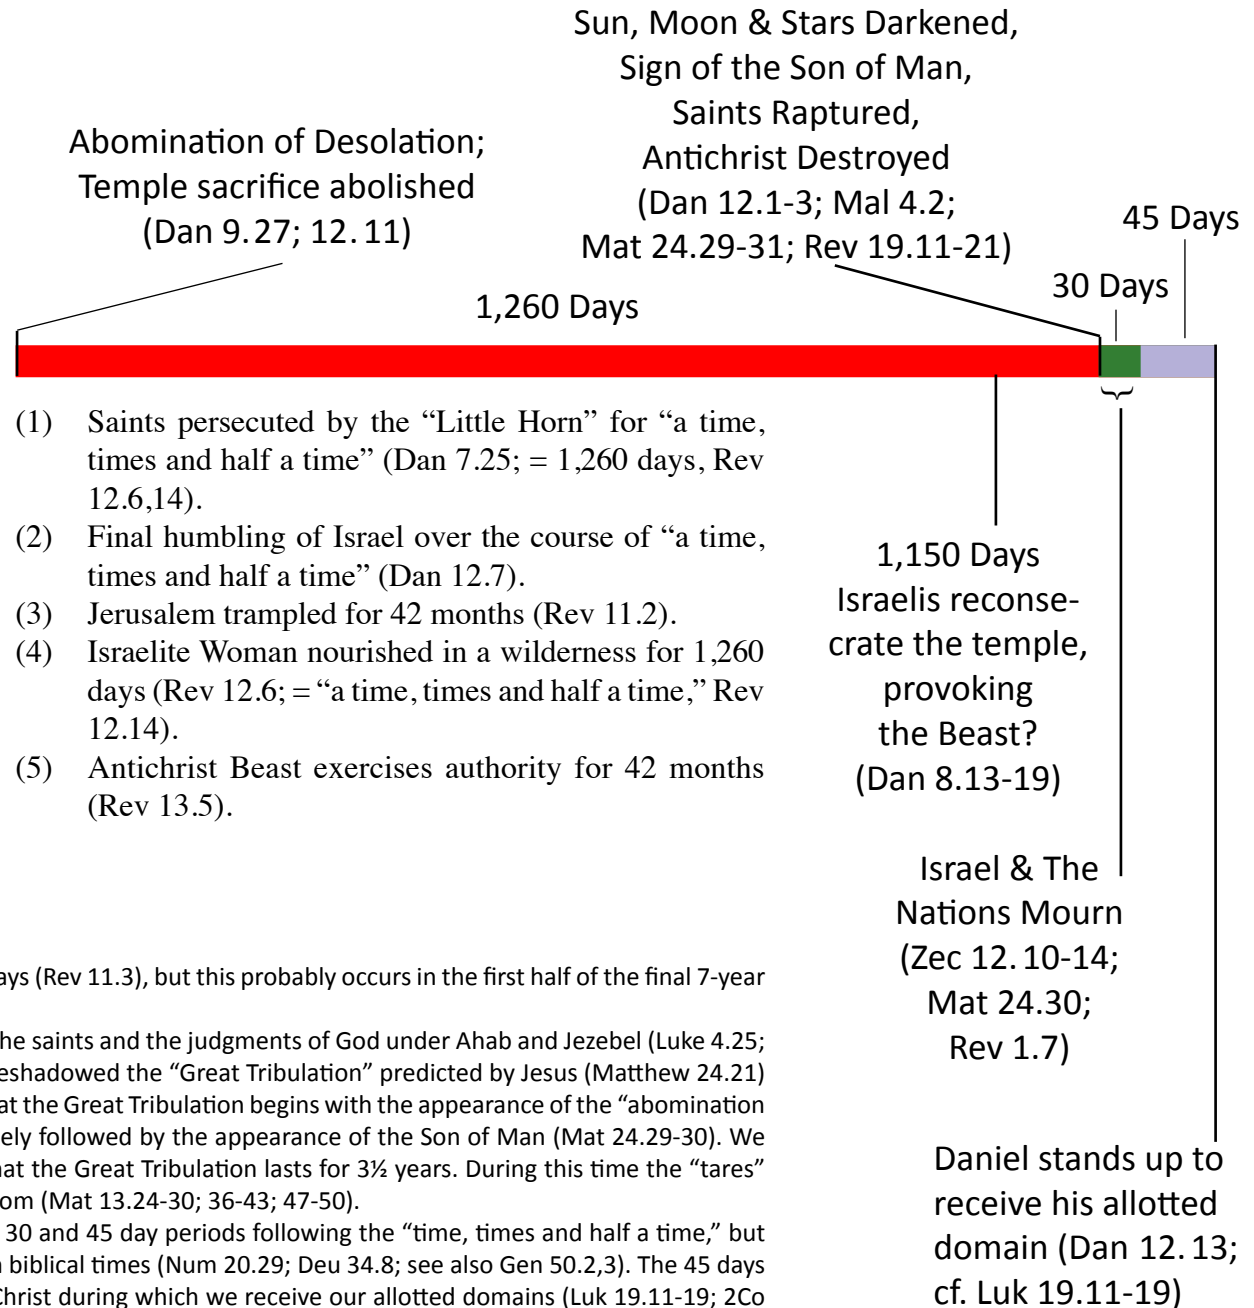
Sun, Moon & Stars Darkened, Sign of the Son of Man, Saints Raptured, Antichrist Destroyed (Dan 12.1-3; Mal 4.2; Mat 24.29-31; Rev 19.11-21)

Abomination of Desolation; Temple sacrifice abolished (Dan 9.27; 12.11)

45 Days

30 Days

1,260 Days

(1) Saints persecuted by the "Little Horn" for "a time, times and half a time" (Dan 7.25; = 1,260 days, Rev 12.6,14).

(2) Final humbling of Israel over the course of "a time, times and half a time" (Dan 12.7).

(3) Jerusalem trampled for 42 months (Rev 11.2).

(4) Israelite Woman nourished in a wilderness for 1,260 days (Rev 12.6; = "a time, times and half a time," Rev 12.14).

(5) Antichrist Beast exercises authority for 42 months (Rev 13.5).

1,150 Days Israelis reconsecrate the temple, provoking the Beast? (Dan 8.13-19)

Israel & The Nations Mourn (Zec 12.10-14; Mat 24.30; Rev 1.7)

Daniel stands up to receive his allotted domain (Dan 12.13; cf. Luk 19.11-19)

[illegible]ays (Rev 11.3), but this probably occurs in the first half of the final 7-year

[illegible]he saints and the judgments of God under Ahab and Jezebel (Luke 4.25; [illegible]eshadowed the "Great Tribulation" predicted by Jesus (Matthew 24.21) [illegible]at the Great Tribulation begins with the appearance of the "abomination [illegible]ely followed by the appearance of the Son of Man (Mat 24.29-30). We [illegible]hat the Great Tribulation lasts for 3½ years. During this time the "tares" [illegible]om (Mat 13.24-30; 36-43; 47-50).

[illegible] 30 and 45 day periods following the "time, times and half a time," but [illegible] biblical times (Num 20.29; Deu 34.8; see also Gen 50.2,3). The 45 days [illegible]Christ during which we receive our allotted domains (Luk 19.11-19; 2Co